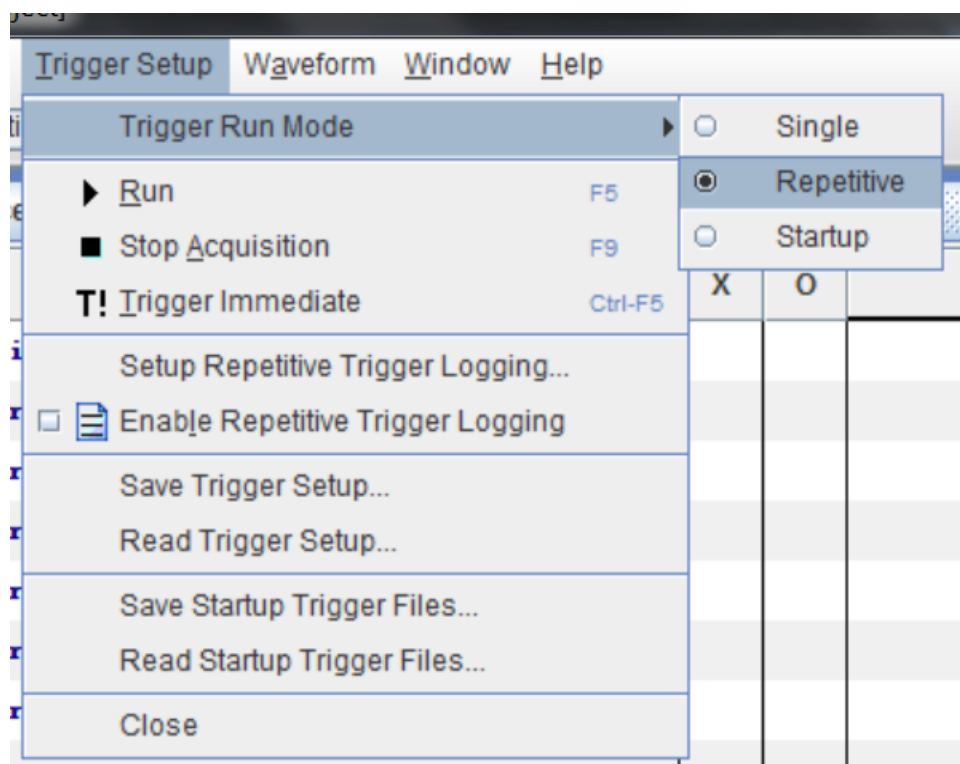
Trigger Setup Waveform Window Help

Trigger Run Mode

Single
Repetitive
Startup

Run F5
Stop Acquisition F9
T! Trigger Immediate Ctrl-F5

Setup Repetitive Trigger Logging...
Enable Repetitive Trigger Logging

Save Trigger Setup...
Read Trigger Setup...

Save Startup Trigger Files...
Read Startup Trigger Files...

Close

X O